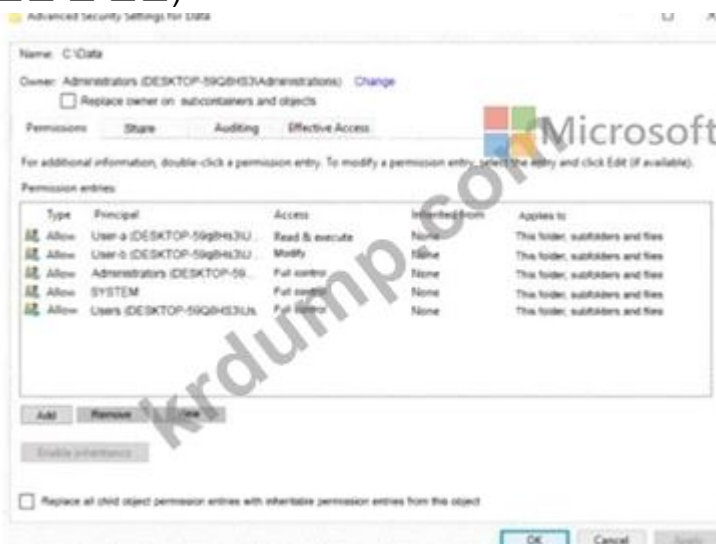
Advanced Security Settings for Data

Name: C:\Data

Owner: Administrators (DESKTOP-59Q8HS3\Administrators) Change

Replace owner on subcontainers and objects

Permissions Share Auditing Effective Access

Microsoft

For additional information, double-click a permission entry. To modify a permission entry, select the entry and click Edit (if available).

Permission entries:

| Type | Principal | Access | Inherited from | Applies to |
|---|---|---|---|---|
| Allow | User-a (DESKTOP-59Q8HS3\U... | Read & execute | None | This folder, subfolders and files |
| Allow | User-b (DESKTOP-59Q8HS3\U... | Modify | None | This folder, subfolders and files |
| Allow | Administrators (DESKTOP-59... | Full control | None | This folder, subfolders and files |
| Allow | SYSTEM | Full control | None | This folder, subfolders and files |
| Allow | Users (DESKTOP-59Q8HS3\Us... | Full control | None | This folder, subfolders and files |

krdump.com

Add Remove View

Enable inheritance

Replace all child object permission entries with inheritable permission entries from this object

OK Cancel Apply